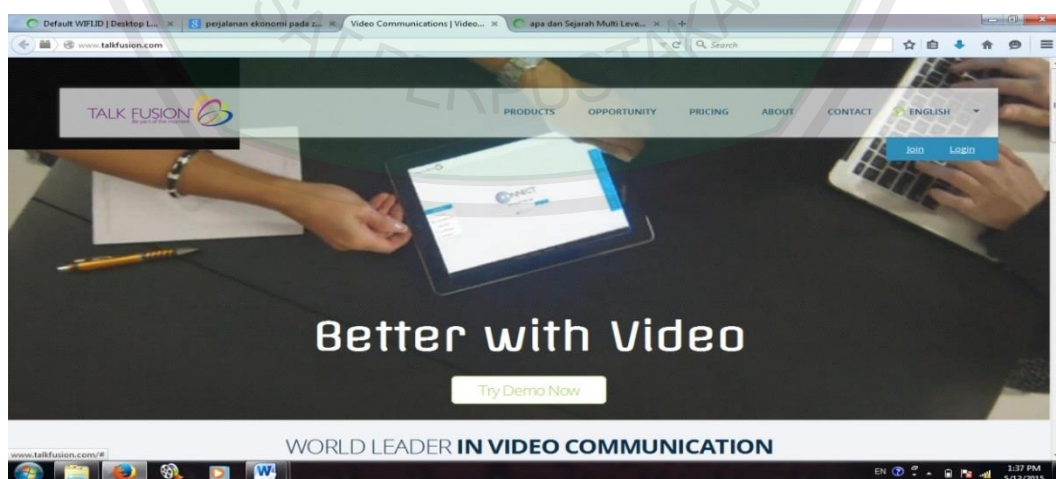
Default WIFI.ID | Desktop L... ×
perjalanan ekonomi pada z... ×
Video Communications | Video... ×
apa dan Sejarah Multi Leve... ×
+

www.talkfusion.com

Search

TALK FUSION
Be part of the moment

PRODUCTS
OPPORTUNITY
PRICING
ABOUT
CONTACT
ENGLISH

Join
Login

CONNECT

Better with Video

Try Demo Now

WORLD LEADER IN VIDEO COMMUNICATION

www.talkfusion.com/#

EN
1:37 PM
5/12/2015